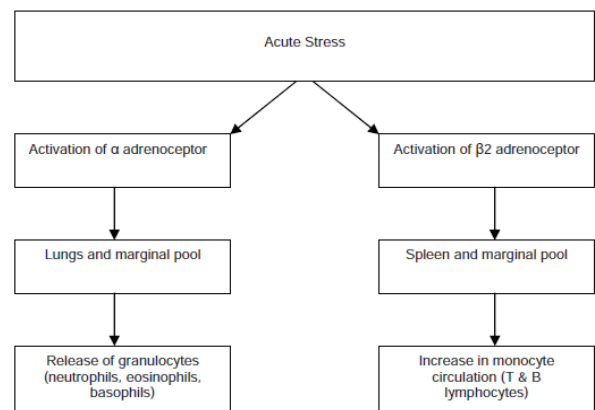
Acute Stress

Activation of α adrenoceptor

Lungs and marginal pool

Release of granulocytes (neutrophils, eosinophils, basophils)

Activation of β2 adrenoceptor

Spleen and marginal pool

Increase in monocyte circulation (T & B lymphocytes)